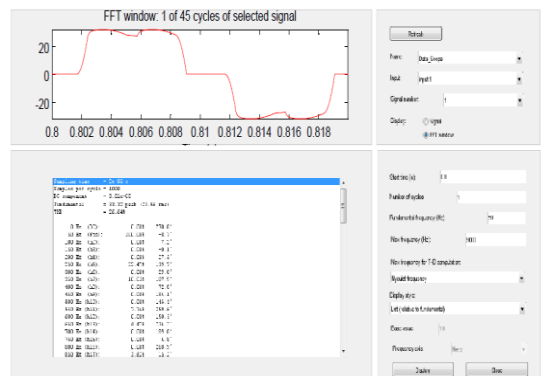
FFT window: 1 of 45 cycles of selected signal

20
0
-20

0.8 0.802 0.804 0.806 0.808 0.81 0.812 0.814 0.816 0.818

Refresh

Name: Data_Sweps
Input: input 1
Signal number: 1
Display: Signal
FFT window

Fundamental freq = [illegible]
Samples per cycle = 1000
DC component = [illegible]
Fundamental = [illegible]
THD = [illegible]

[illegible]

Start time (s): 0.8
Number of cycles: 1
Fundamental frequency (Hz): 50
Max frequency (Hz): 1000
Max frequency for THD computation:
Nyquist frequency
Display style:
List (relative to fundamental)
Base value: 1.0
Frequency axis: Hertz
Display
Close